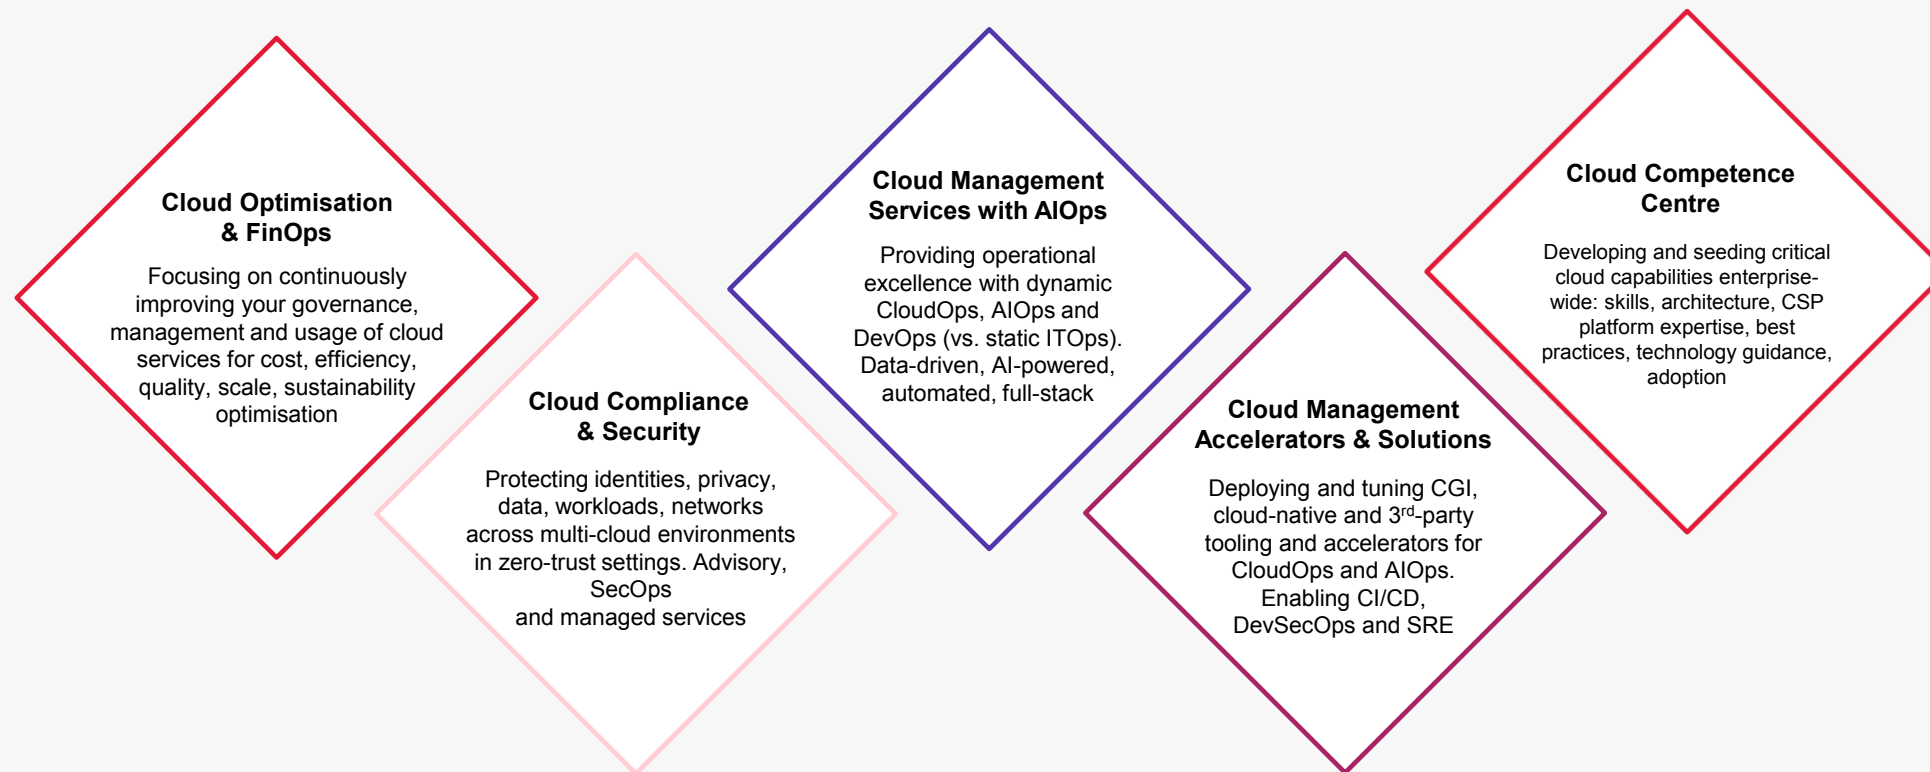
Cloud Optimisation & FinOps

Focusing on continuously improving your governance, management and usage of cloud services for cost, efficiency, quality, scale, sustainability optimisation

Cloud Compliance & Security

Protecting identities, privacy, data, workloads, networks across multi-cloud environments in zero-trust settings. Advisory, SecOps and managed services

Cloud Management Services with AIOps

Providing operational excellence with dynamic CloudOps, AIOps and DevOps (vs. static ITOps). Data-driven, AI-powered, automated, full-stack

Cloud Management Accelerators & Solutions

Deploying and tuning CGI, cloud-native and 3$^{rd}$-party tooling and accelerators for CloudOps and AIOps. Enabling CI/CD, DevSecOps and SRE

Cloud Competence Centre

Developing and seeding critical cloud capabilities enterprise-wide: skills, architecture, CSP platform expertise, best practices, technology guidance, adoption